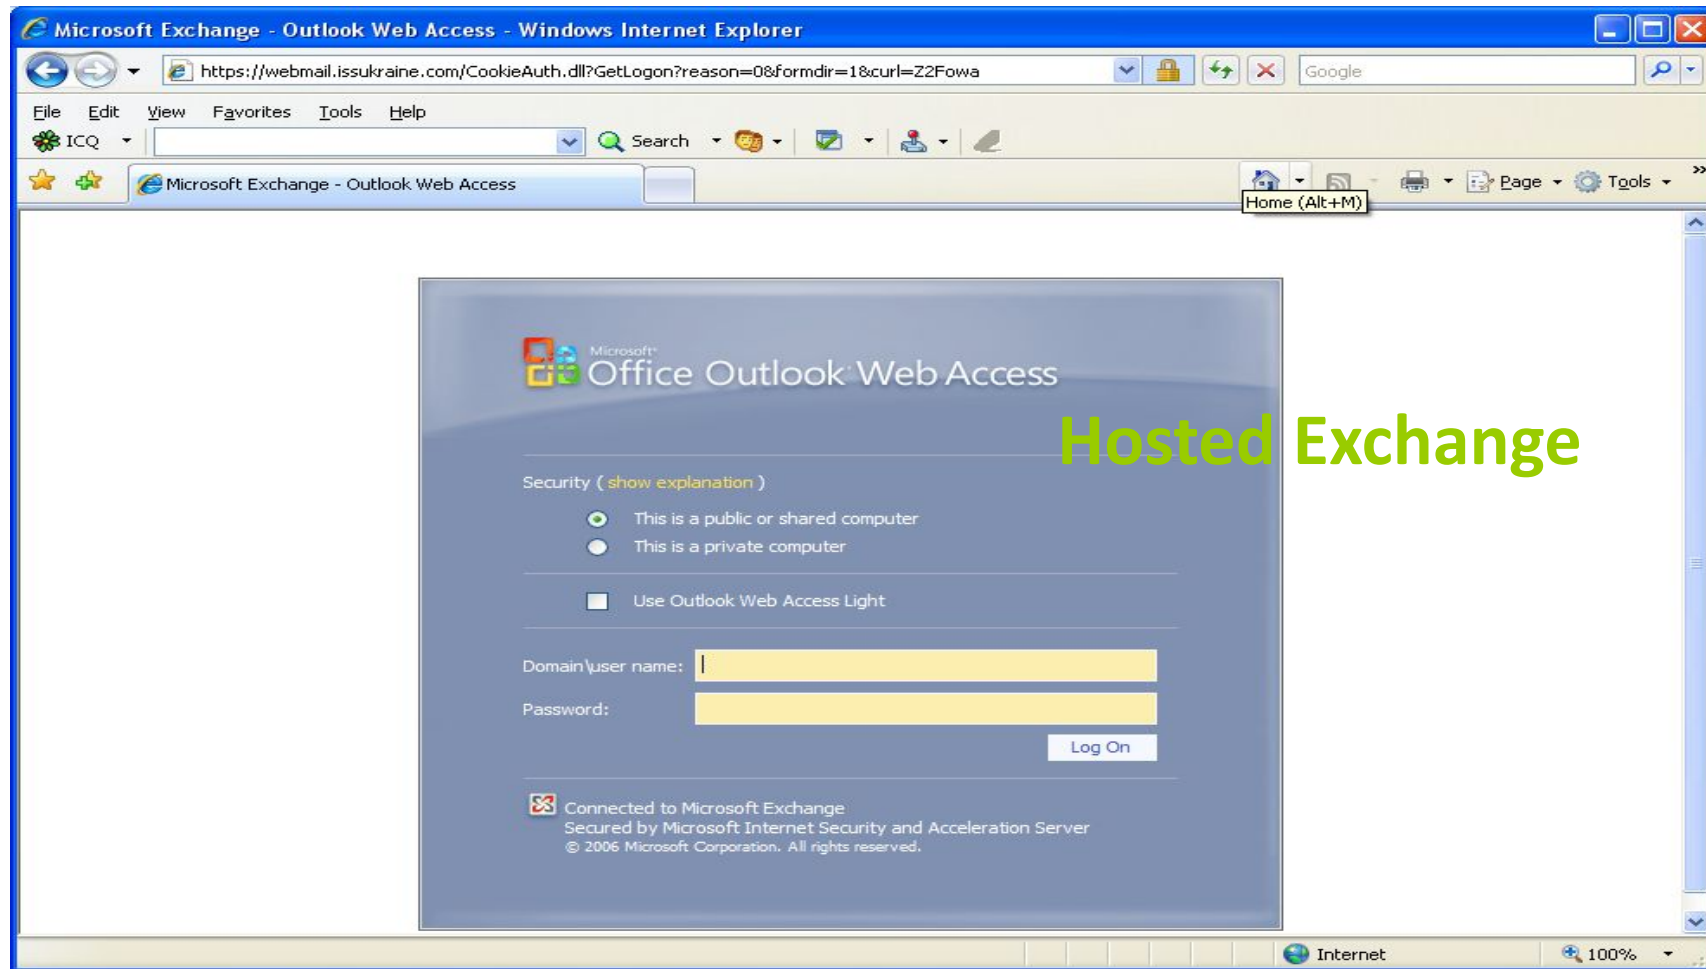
Microsoft Exchange - Outlook Web Access - Windows Internet Explorer

https://webmail.issukraine.com/CookieAuth.dll?GetLogon?reason=0&formdir=1&curl=Z2Fowa

Google

File Edit View Favorites Tools Help

ICQ

Search

Microsoft Exchange - Outlook Web Access

Home (Alt+M)

Page Tools

Microsoft Office Outlook Web Access

Hosted Exchange

Security ( show explanation )

This is a public or shared computer

This is a private computer

Use Outlook Web Access Light

Domain\user name:

Password:

Log On

Connected to Microsoft Exchange
Secured by Microsoft Internet Security and Acceleration Server
© 2006 Microsoft Corporation. All rights reserved.

Internet

100%